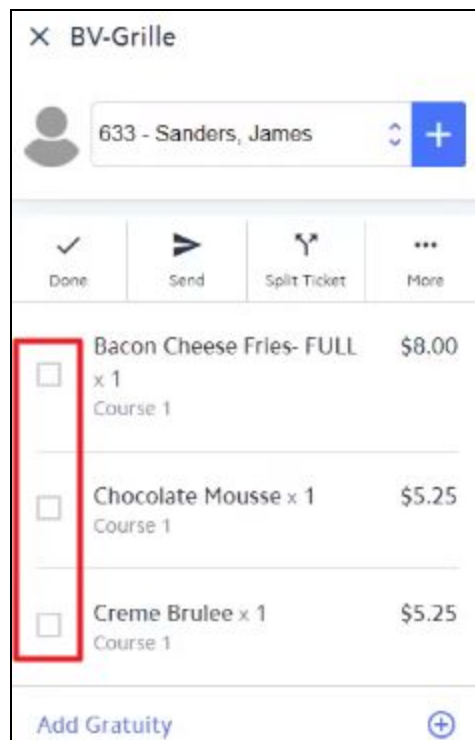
× BV-Grille

633 - Sanders, James

+

Done

Send

Split Ticket

More

Bacon Cheese Fries- FULL x 1
Course 1

$8.00

Chocolate Mousse x 1
Course 1

$5.25

Creme Brulee x 1
Course 1

$5.25

Add Gratuity